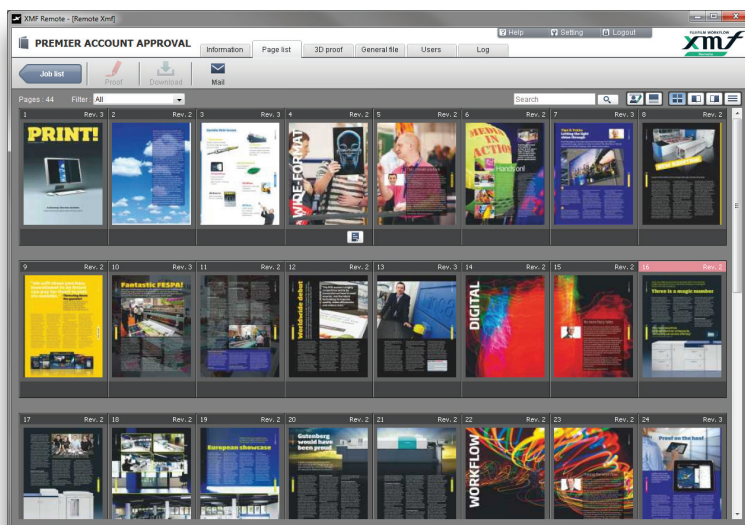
XMF Remote - [Remote Xmf]

Help  Setting  Logout

PREMIER ACCOUNT APPROVAL

Information  Page list  3D proof  General file  Users  Log

FUJIFILM WORKFLOW xmf

Job list  Proof  Download  Mail

Pages : 44  Filter: All

Search

1 Rev. 3  2 Rev. 2  3 Rev. 3  4 Rev. 2  5 Rev. 2  6 Rev. 2  7 Rev. 3  8 Rev. 2

PRINT!

WIDE-FORMAT

MEDIA IN ACTION

Hands on!

9 Rev. 2  10 Rev. 3  11 Rev. 2  12 Rev. 2  13 Rev. 3  14 Rev. 2  15 Rev. 2  16 Rev. 2

Fantastic FESPA!

Worldwide debut

DIGITAL

There is a magic number

17 Rev. 2  18 Rev. 2  19 Rev. 2  20 Rev. 2  21 Rev. 2  22 Rev. 2  23 Rev. 2  24 Rev. 3

European showcase

Gutenberg would have been proud

WORKFLOW

Proof on the hoof